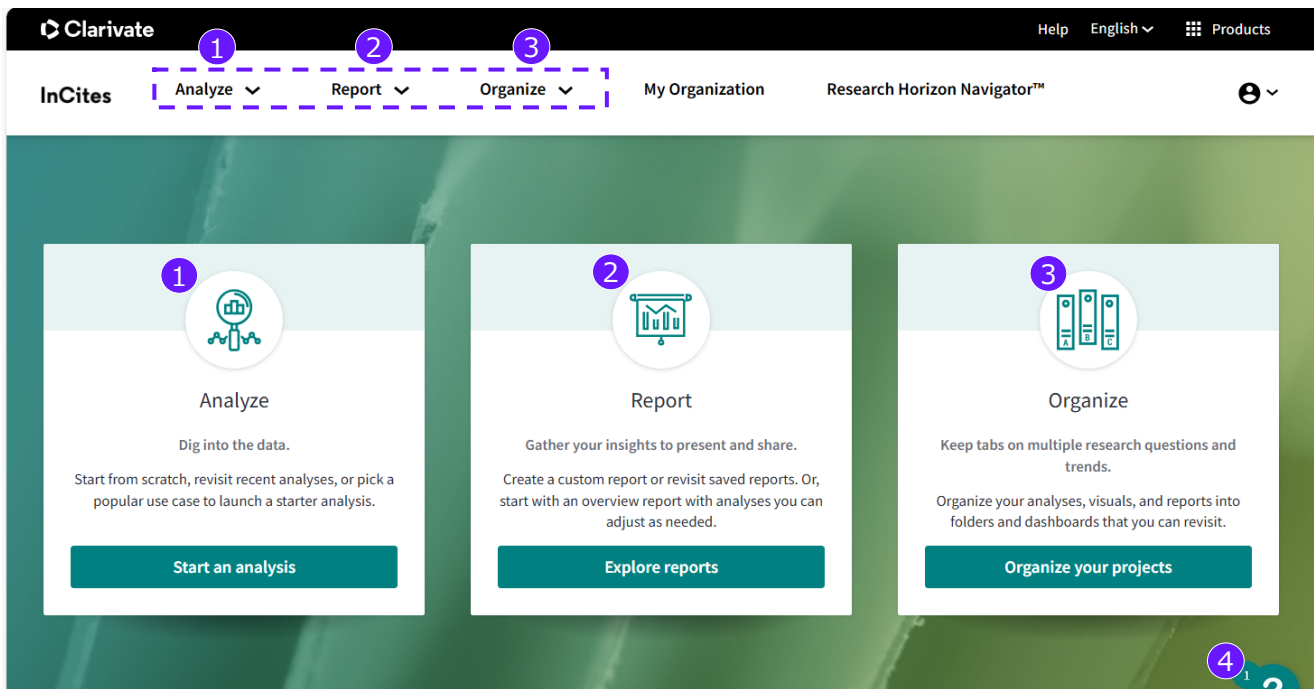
Clarivate

Help English Products

InCites

1 Analyze 2 Report 3 Organize My Organization Research Horizon Navigator™

1

Analyze

Dig into the data.

Start from scratch, revisit recent analyses, or pick a popular use case to launch a starter analysis.

Start an analysis

2

Report

Gather your insights to present and share.

Create a custom report or revisit saved reports. Or, start with an overview report with analyses you can adjust as needed.

Explore reports

3

A B C

Organize

Keep tabs on multiple research questions and trends.

Organize your analyses, visuals, and reports into folders and dashboards that you can revisit.

Organize your projects

4

1